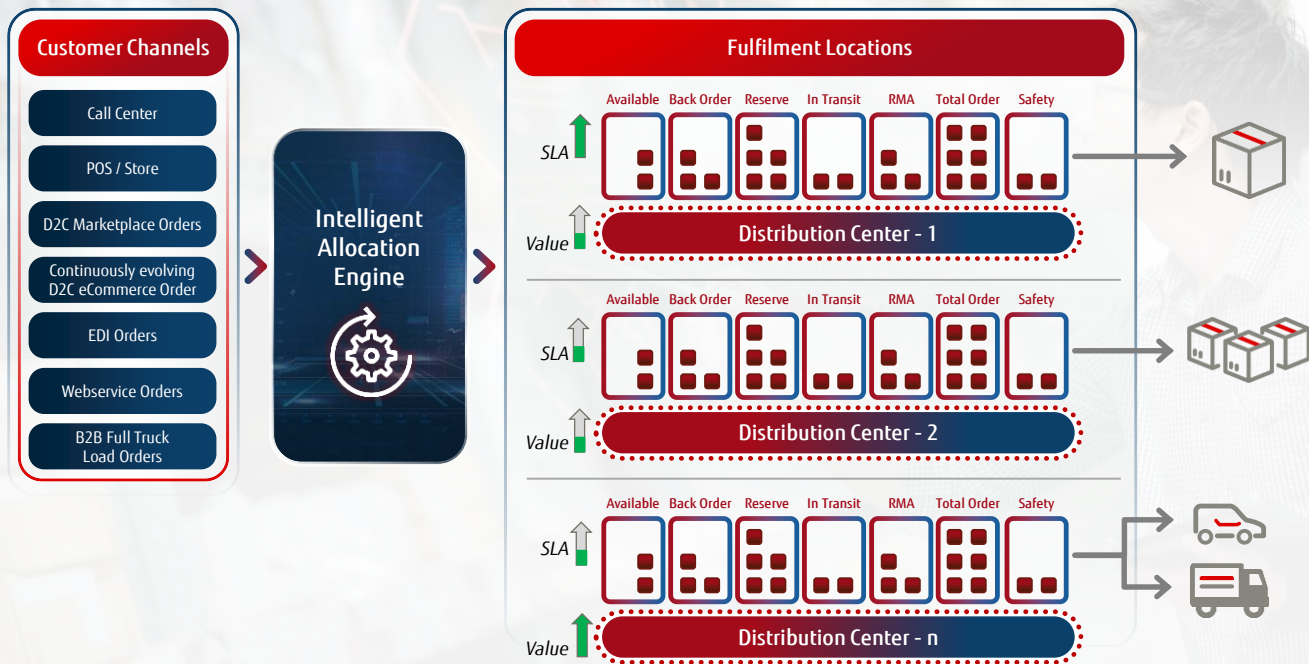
Customer Channels

Call Center

POS / Store

D2C Marketplace Orders

Continuously evolving D2C eCommerce Order

EDI Orders

Webservice Orders

B2B Full Truck Load Orders

Intelligent Allocation Engine

Fulfilment Locations

Available Back Order Reserve In Transit RMA Total Order Safety

SLA

Value

Distribution Center - 1

Available Back Order Reserve In Transit RMA Total Order Safety

SLA

Value

Distribution Center - 2

Available Back Order Reserve In Transit RMA Total Order Safety

SLA

Value

Distribution Center - n